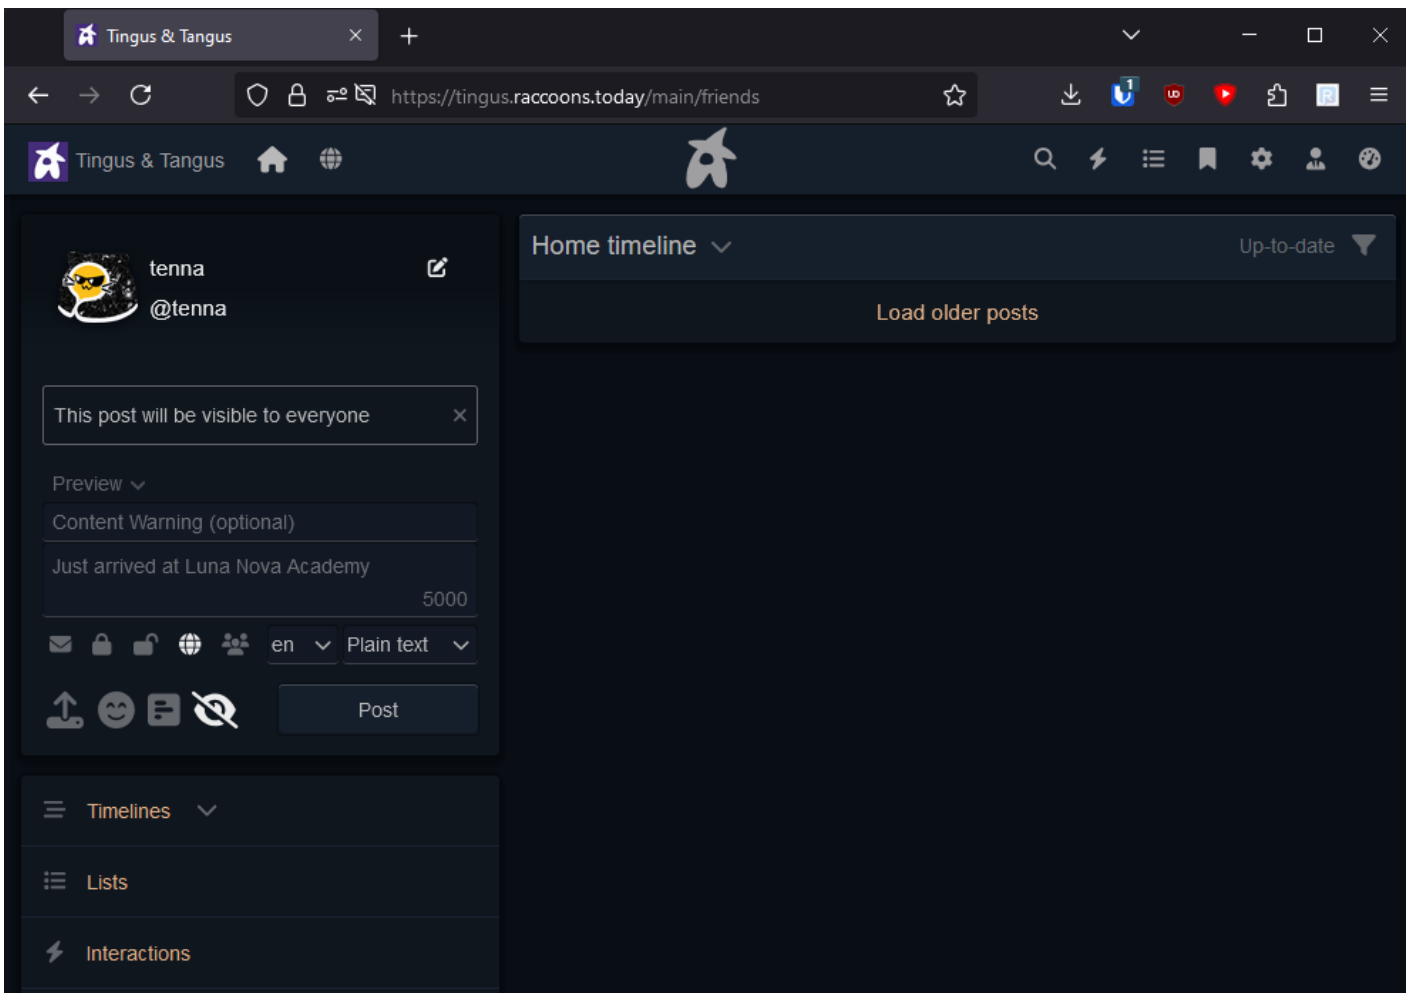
Tingus & Tangus

https://tingus.raccoons.today/main/friends

Tingus & Tangus

tenna
@tenna

This post will be visible to everyone

Preview

Content Warning (optional)

Just arrived at Luna Nova Academy

5000

en

Plain text

Post

Timelines

Lists

Interactions

Home timeline

Up-to-date

Load older posts